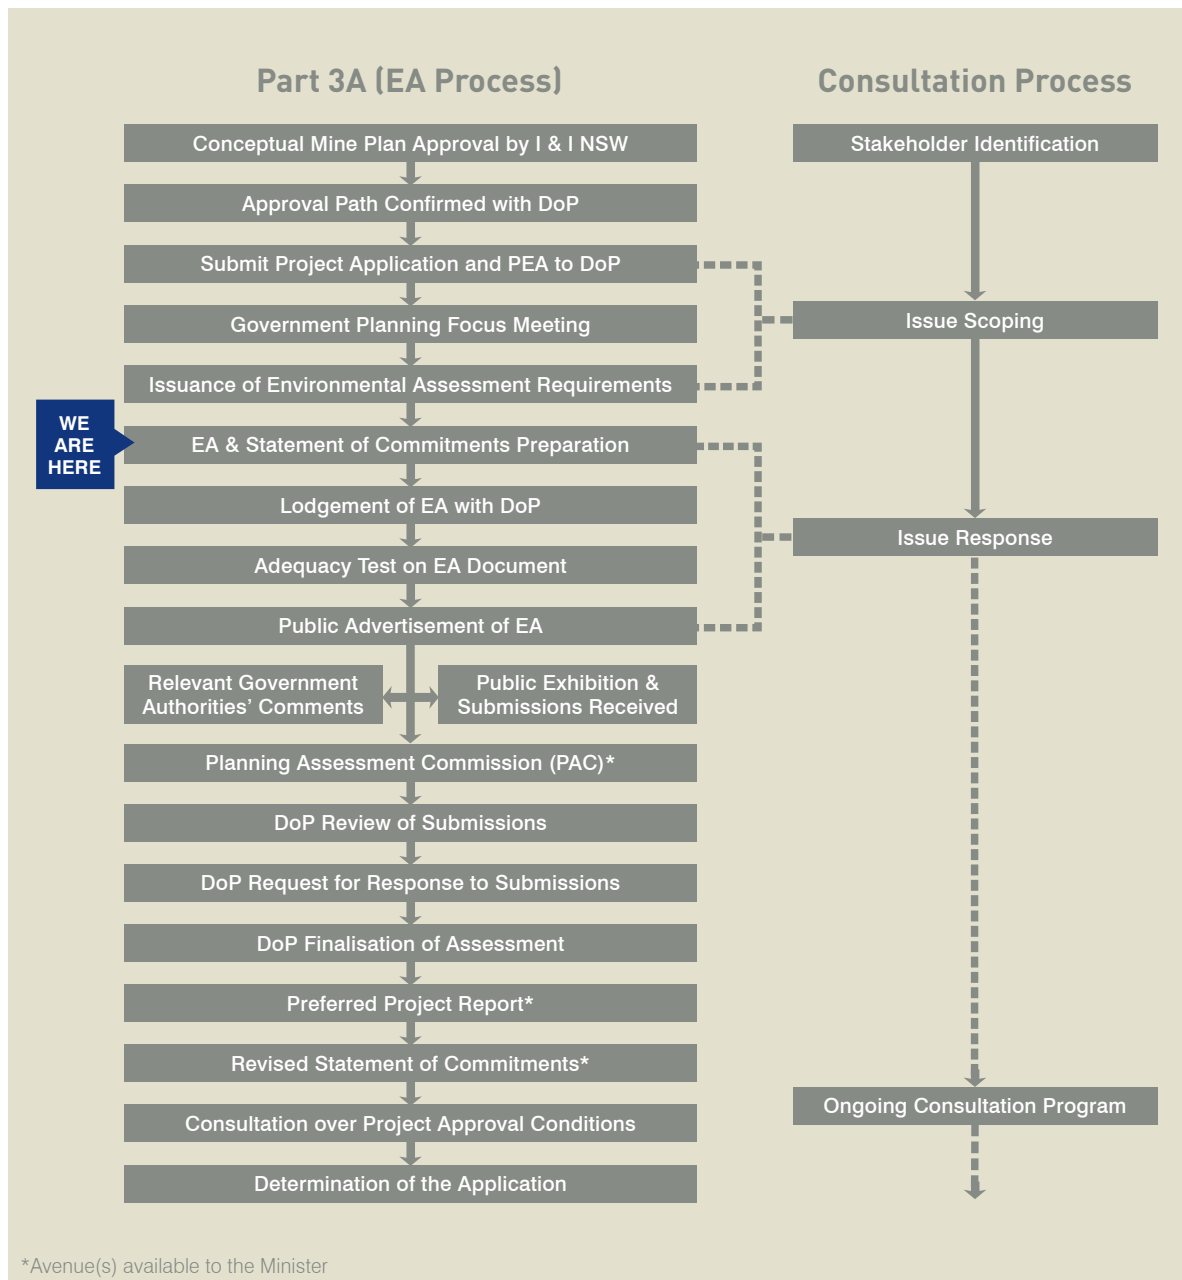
Part 3A (EA Process)

Consultation Process

Conceptual Mine Plan Approval by I & I NSW

Approval Path Confirmed with DoP

Submit Project Application and PEA to DoP

Government Planning Focus Meeting

Issuance of Environmental Assessment Requirements

WE ARE HERE

EA & Statement of Commitments Preparation

Lodgement of EA with DoP

Adequacy Test on EA Document

Public Advertisement of EA

Relevant Government Authorities' Comments

Public Exhibition & Submissions Received

Planning Assessment Commission (PAC)*

DoP Review of Submissions

DoP Request for Response to Submissions

DoP Finalisation of Assessment

Preferred Project Report*

Revised Statement of Commitments*

Consultation over Project Approval Conditions

Determination of the Application

Stakeholder Identification

Issue Scoping

Issue Response

Ongoing Consultation Program

*Avenue(s) available to the Minister